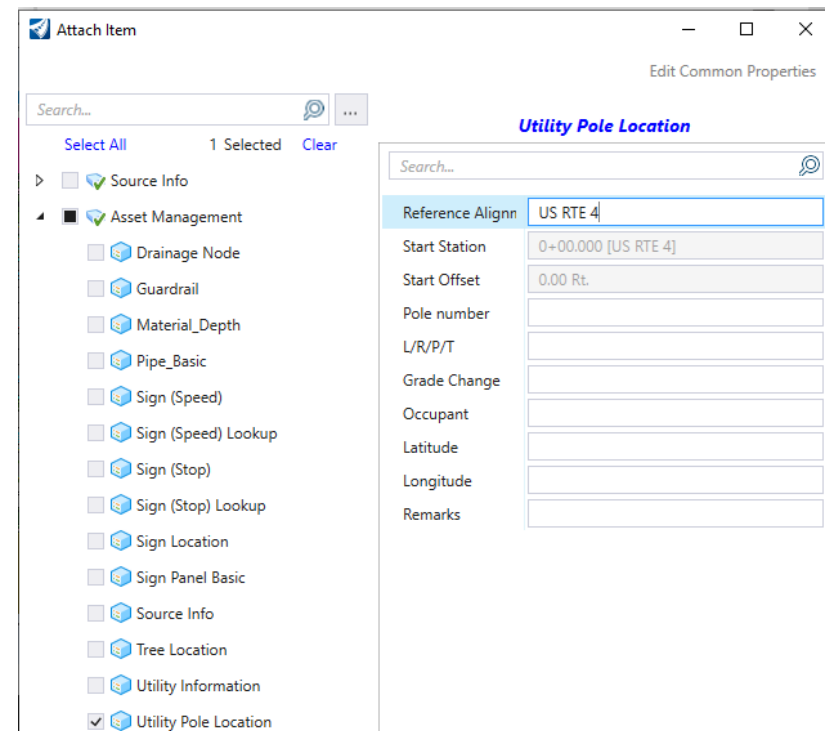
Attach Item

Edit Common Properties

Search...

...

Select All 1 Selected Clear

Source Info

Asset Management

Drainage Node

Guardrail

Material_Depth

Pipe_Basic

Sign (Speed)

Sign (Speed) Lookup

Sign (Stop)

Sign (Stop) Lookup

Sign Location

Sign Panel Basic

Source Info

Tree Location

Utility Information

Utility Pole Location

Utility Pole Location

Search...

| | |
|---|---|
| Reference Alignm | US RTE 4 |
| Start Station | 0+00.000 [US RTE 4] |
| Start Offset | 0.00 Rt. |
| Pole number | |
| L/R/P/T | |
| Grade Change | |
| Occupant | |
| Latitude | |
| Longitude | |
| Remarks | |